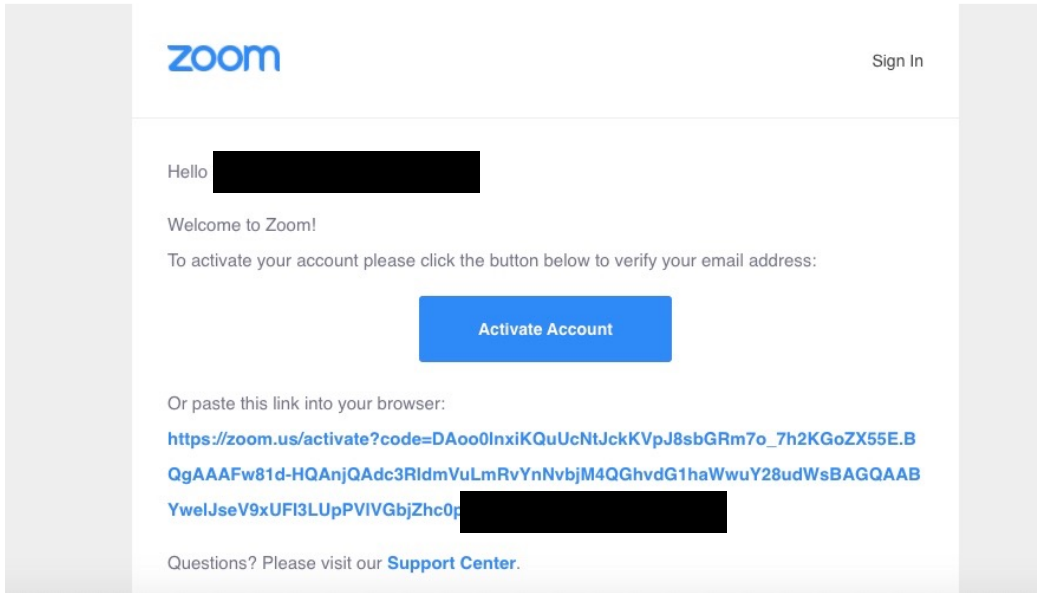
zoom

Sign In

Hello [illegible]

Welcome to Zoom!

To activate your account please click the button below to verify your email address:

Activate Account

Or paste this link into your browser:

https://zoom.us/activate?code=DAoo0InxiKQuUcNtJckKVpJ8sbGRm7o_7h2KGoZX55E.BQgAAAFw81d-HQAnjQAdc3RldmVuLmRvYnNvbjM4QGhvdG1haWwuY28udWsBAGQAABYwelJseV9xUFI3LUpPVlVGbjZhc0p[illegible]

Questions? Please visit our Support Center.